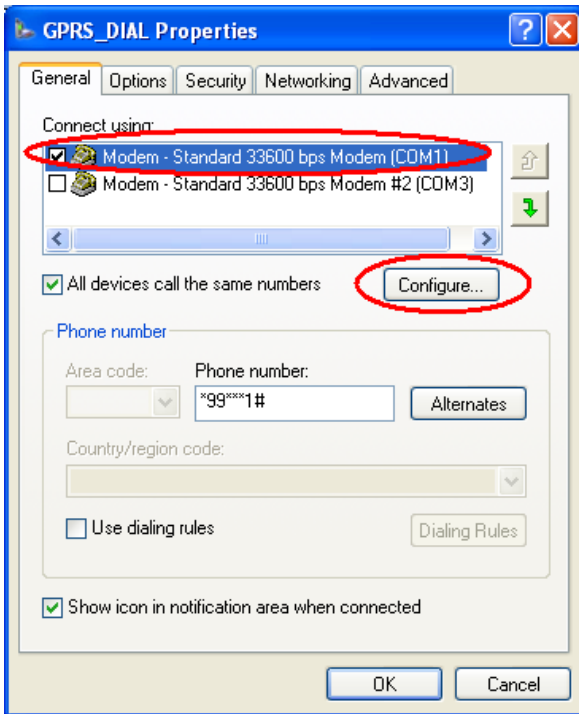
GPRS_DIAL Properties

?

General | Options | Security | Networking | Advanced

Connect using:

Modem - Standard 33600 bps Modem (COM1)

Modem - Standard 33600 bps Modem #2 (COM3)

All devices call the same numbers

Configure...

Phone number

Area code:

Phone number:

*99***1#

Alternates

Country/region code:

Use dialing rules

Dialing Rules

Show icon in notification area when connected

OK

Cancel